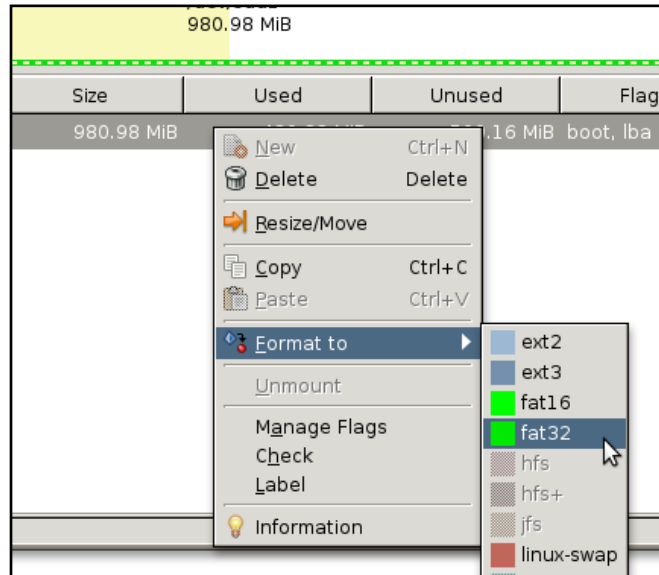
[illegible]
980.98 MiB

| Size | Used | Unused | Flag |
|---|---|---|---|
| 980.98 MiB | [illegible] | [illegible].16 MiB | boot, lba |

New Ctrl+N
Delete Delete
Resize/Move
Copy Ctrl+C
Paste Ctrl+V
Format to
Unmount
Manage Flags
Check
Label
Information

ext2
ext3
fat16
fat32
hfs
hfs+
jfs
linux-swap